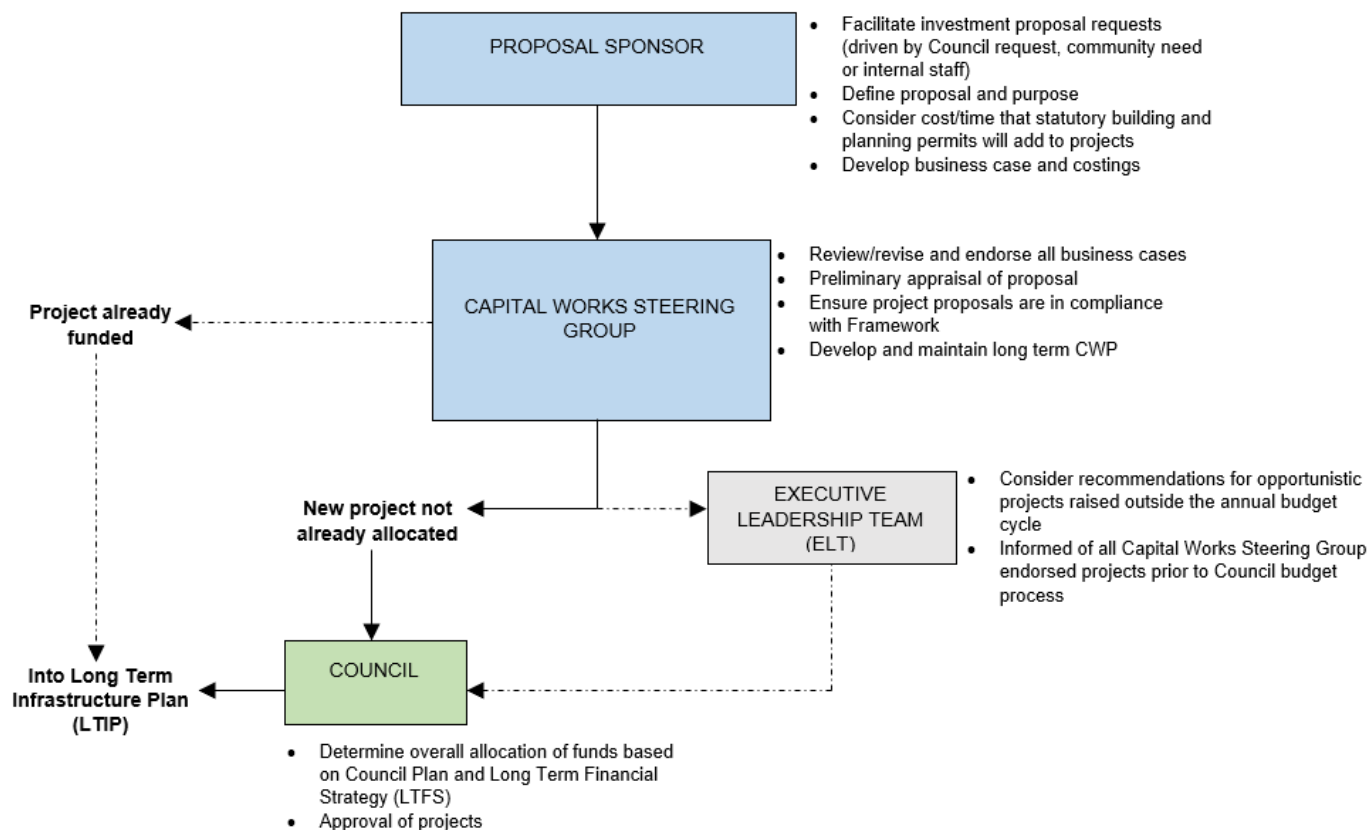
PROPOSAL SPONSOR

- Facilitate investment proposal requests (driven by Council request, community need or internal staff)
- Define proposal and purpose
- Consider cost/time that statutory building and planning permits will add to projects
- Develop business case and costings

CAPITAL WORKS STEERING GROUP

- Review/revise and endorse all business cases
- Preliminary appraisal of proposal
- Ensure project proposals are in compliance with Framework
- Develop and maintain long term CWP

Project already funded

New project not already allocated

EXECUTIVE LEADERSHIP TEAM (ELT)

- Consider recommendations for opportunistic projects raised outside the annual budget cycle
- Informed of all Capital Works Steering Group endorsed projects prior to Council budget process

Into Long Term Infrastructure Plan (LTIP)

COUNCIL

- Determine overall allocation of funds based on Council Plan and Long Term Financial Strategy (LTFS)
- Approval of projects